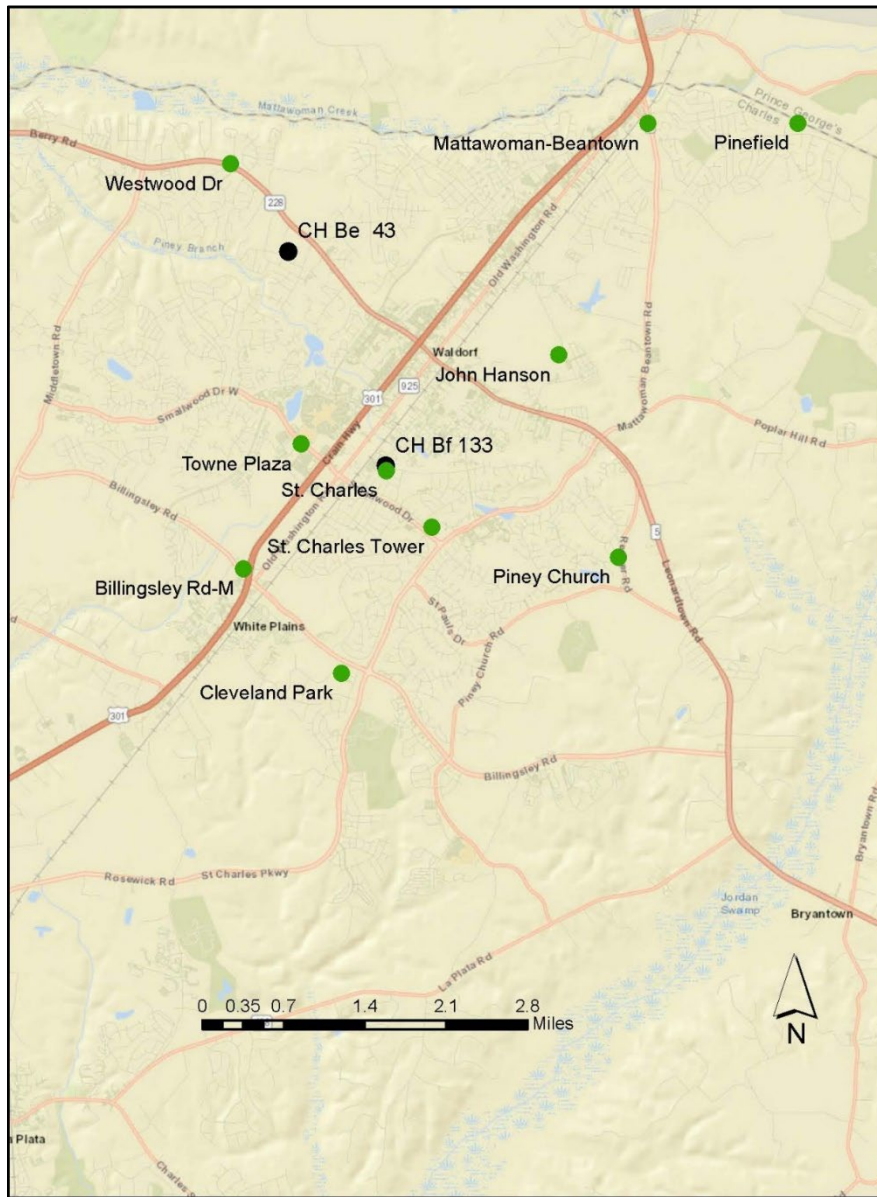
Mattawoman Creek
Prince George's
Charles
Barry Rd
Mattawoman-Beantown
Pinefield
Westwood Dr
228
CH Be 43
Piney Branch
Old Washington Rd
Middletown Rd
Waldorf
John Hanson
301
925
Smallwood Dr W
Crain Hwy
Mattawoman Beantown Rd
Poplar Hill Rd
CH Bf 133
Towne Plaza
St. Charles
Billingsley Rd
Old Washington Rd
Smallwood Dr
St. Charles Tower
5
Piney Church
Leonardtown Rd
Billingsley Rd-M
White Plains
St Pauls Dr
Piney Church Rd
Cleveland Park
301
Billingsley Rd
Bryantown Rd
Rosewick Rd
St Charles Pkwy
Jordan Swamp
Bryantown
La Plata Rd
0 0.35 0.7 1.4 2.1 2.8
Miles
N
La Plata
Charles